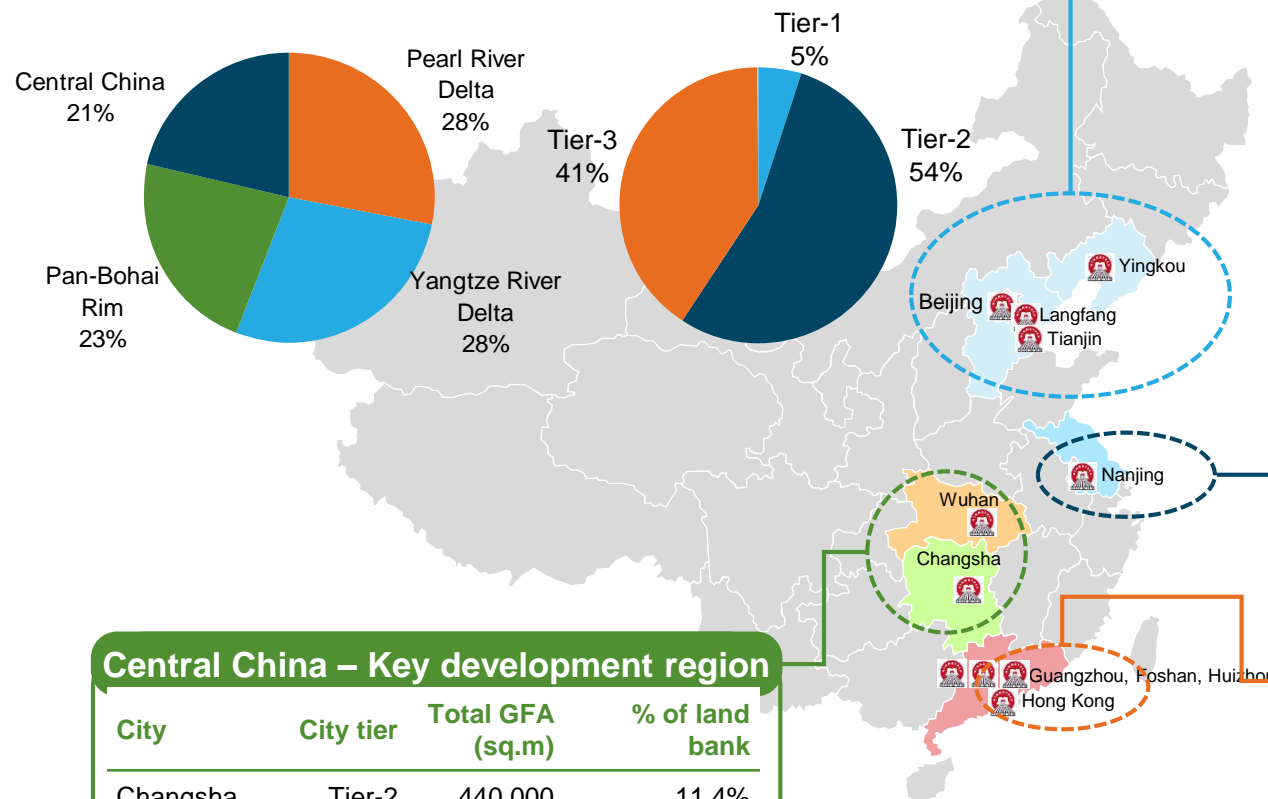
Central China 21%

Pearl River Delta 28%

Pan-Bohai Rim 23%

Yangtze River Delta 28%

Tier-1 5%

Tier-3 41%

Tier-2 54%

Yingkou

Beijing

Langfang

Tianjin

Nanjing

Wuhan

Changsha

Guangzhou, Foshan, Huizhou

Hong Kong

Central China – Key development region

| City | City tier | Total GFA (sq.m) | % of land bank |
|---|---|---|---|
| Changsha | Tier-2 | 440,000 | 11.4% |